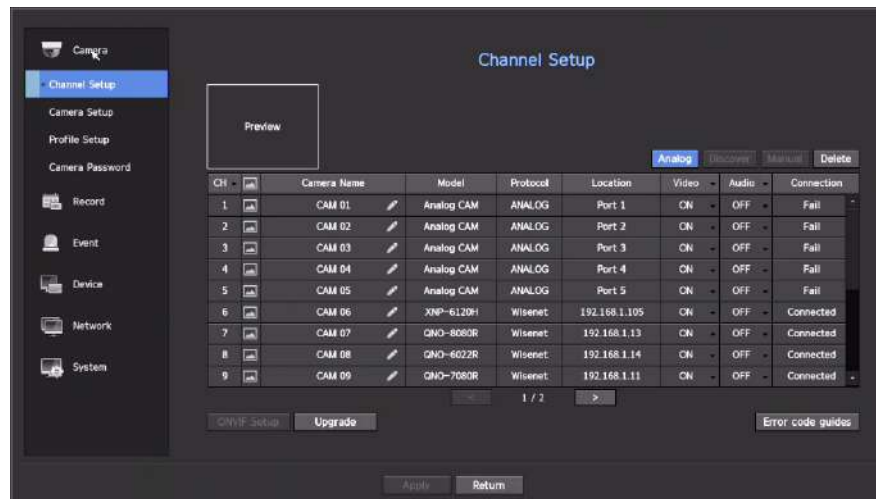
Camera
Channel Setup
Camera Setup
Profile Setup
Camera Password
Record
Event
Device
Network
System

Channel Setup

Preview

Analog Discover Manual Delete

| CH | | Camera Name | Model | Protocol | Location | Video | Audio | Connection |
|---|---|---|---|---|---|---|---|---|
| 1 | | CAM 01 | Analog CAM | ANALOG | Port 1 | ON | OFF | Fail |
| 2 | | CAM 02 | Analog CAM | ANALOG | Port 2 | ON | OFF | Fail |
| 3 | | CAM 03 | Analog CAM | ANALOG | Port 3 | ON | OFF | Fail |
| 4 | | CAM 04 | Analog CAM | ANALOG | Port 4 | ON | OFF | Fail |
| 5 | | CAM 05 | Analog CAM | ANALOG | Port 5 | ON | OFF | Fail |
| 6 | | CAM 06 | XNP-6120H | Wisenet | 192.168.1.105 | ON | OFF | Connected |
| 7 | | CAM 07 | QNO-8080R | Wisenet | 192.168.1.13 | ON | OFF | Connected |
| 8 | | CAM 08 | QNO-6022R | Wisenet | 192.168.1.14 | ON | OFF | Connected |
| 9 | | CAM 09 | QNO-7080R | Wisenet | 192.168.1.11 | ON | OFF | Connected |

< 1 / 2 >

ONVIF Setup Upgrade

Error code guides

Apply Return